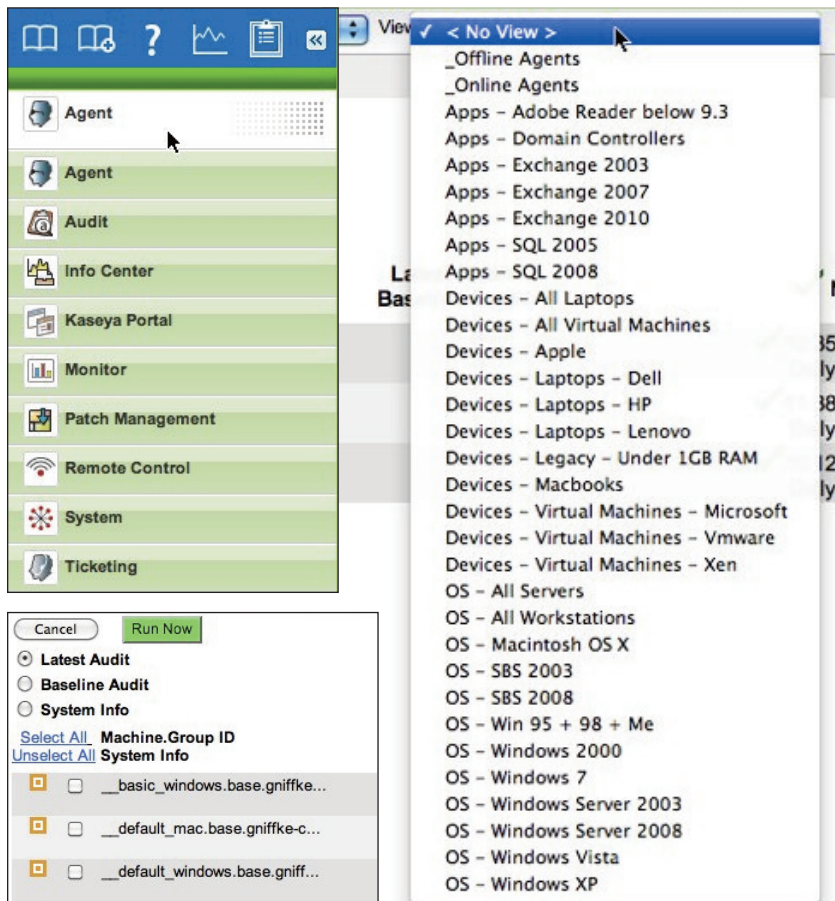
Agent

Agent
Audit
Info Center
Kaseya Portal
Monitor
Patch Management
Remote Control
System
Ticketing

View

✓ < No View >
_Offline Agents
_Online Agents
Apps – Adobe Reader below 9.3
Apps – Domain Controllers
Apps – Exchange 2003
Apps – Exchange 2007
Apps – Exchange 2010
Apps – SQL 2005
Apps – SQL 2008
Devices – All Laptops
Devices – All Virtual Machines
Devices – Apple
Devices – Laptops – Dell
Devices – Laptops – HP
Devices – Laptops – Lenovo
Devices – Legacy – Under 1GB RAM
Devices – Macbooks
Devices – Virtual Machines – Microsoft
Devices – Virtual Machines – Vmware
Devices – Virtual Machines – Xen
OS – All Servers
OS – All Workstations
OS – Macintosh OS X
OS – SBS 2003
OS – SBS 2008
OS – Win 95 + 98 + Me
OS – Windows 2000
OS – Windows 7
OS – Windows Server 2003
OS – Windows Server 2008
OS – Windows Vista
OS – Windows XP

La
Bas

Cancel
Run Now
Latest Audit
Baseline Audit
System Info
Select All Machine.Group ID
Unselect All System Info
__basic_windows.base.gniffke...
__default_mac.base.gniffke-c...
__default_windows.base.gniff...